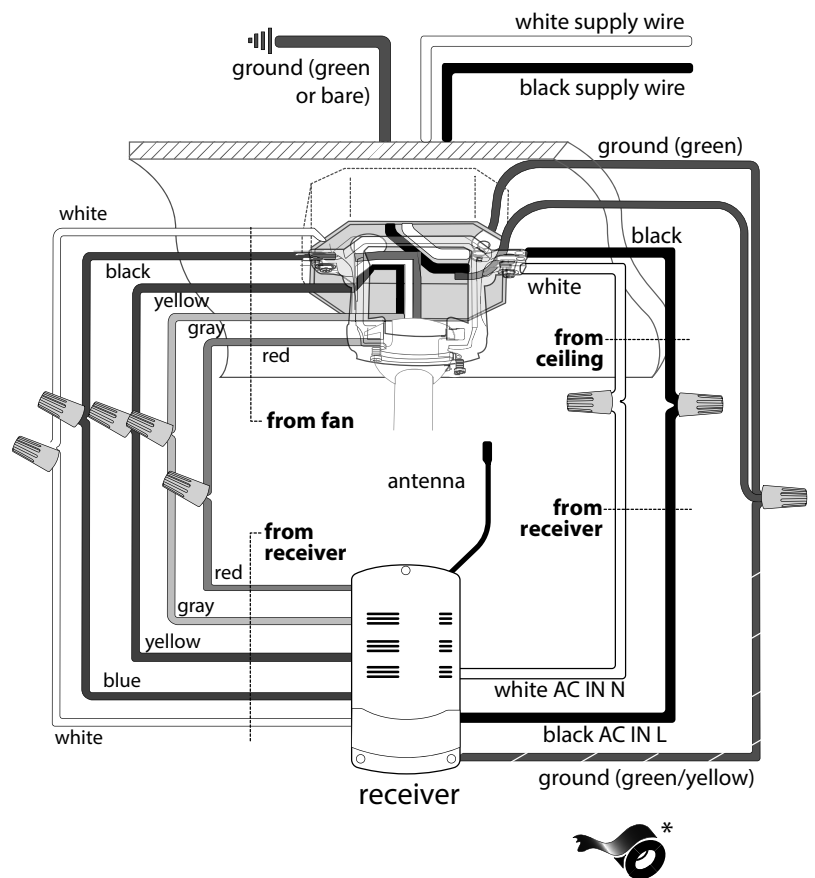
white supply wire

ground (green or bare)

black supply wire

ground (green)

white

black

black

yellow

white

gray

red

from ceiling

from fan

antenna

from receiver

from receiver

red

gray

yellow

blue

white AC IN N

white

black AC IN L

ground (green/yellow)

receiver

*